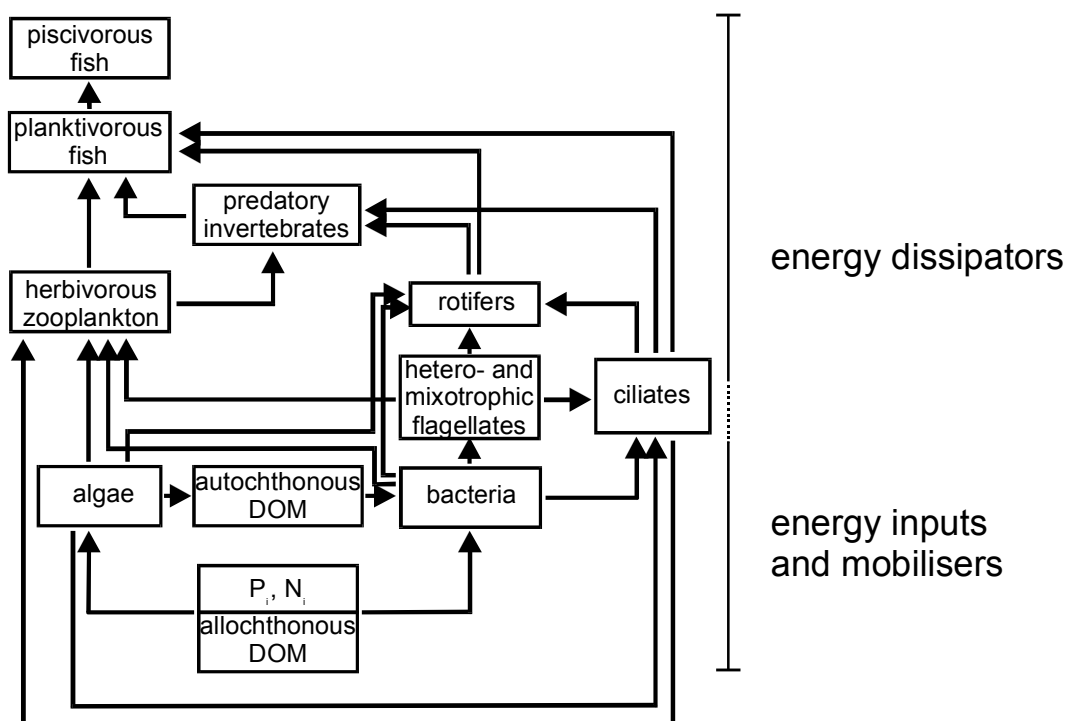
piscivorous fish

planktivorous fish

predatory invertebrates

herbivorous zooplankton

rotifers

hetero- and mixotrophic flagellates

ciliates

algae

autochthonous DOM

bacteria

$P_i$, $N_i$

allochthonous DOM

energy dissipators

energy inputs and mobilisers